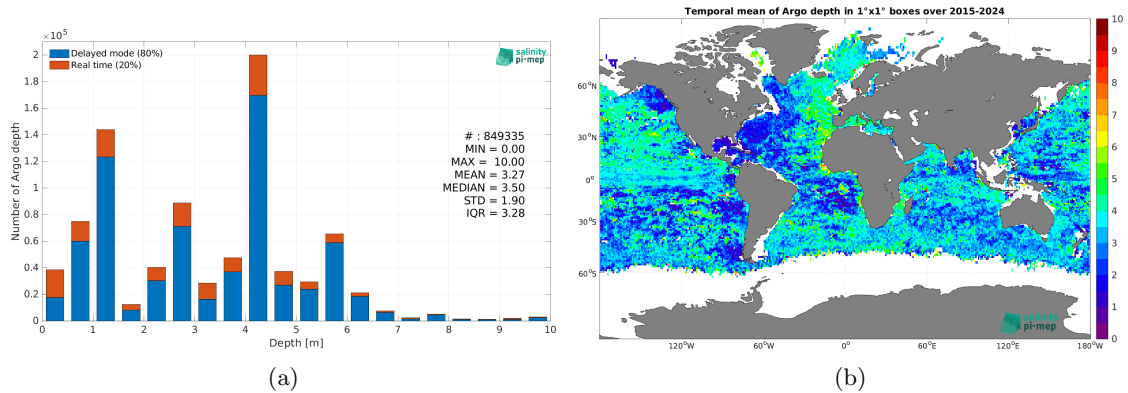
$\times 10^5$

Delayed mode (80%)
Real time (20%)

salinity pi-mep

2
1.8
1.6
1.4
1.2
1
0.8
0.6
0.4
0.2
0

Number of Argo depth

# : 849335
MIN = 0.00
MAX = 10.00
MEAN = 3.27
MEDIAN = 3.50
STD = 1.90
IQR = 3.28

0 1 2 3 4 5 6 7 8 9 10

Depth [m]

(a)

Temporal mean of Argo depth in 1°x1° boxes over 2015-2024

60°N
30°N
0°
30°S
60°S

120°W 60°W 0° 60°E 120°E 180°W

salinity pi-mep

10
9
8
7
6
5
4
3
2
1
0

(b)